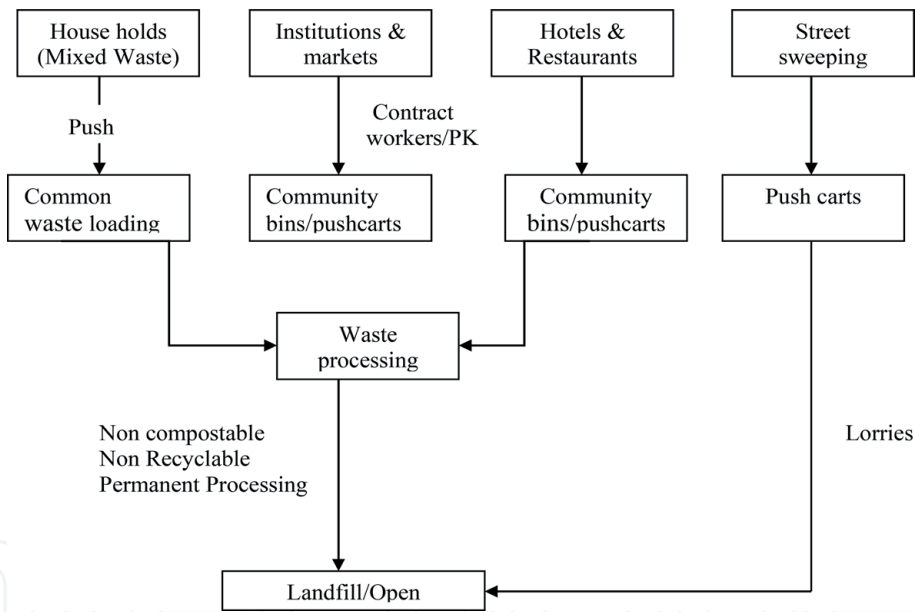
House holds (Mixed Waste)

Institutions & markets

Hotels & Restaurants

Street sweeping

Push

Contract workers/PK

Common waste loading

Community bins/pushcarts

Community bins/pushcarts

Push carts

Waste processing

Non compostable
Non Recyclable
Permanent Processing

Lorries

Landfill/Open